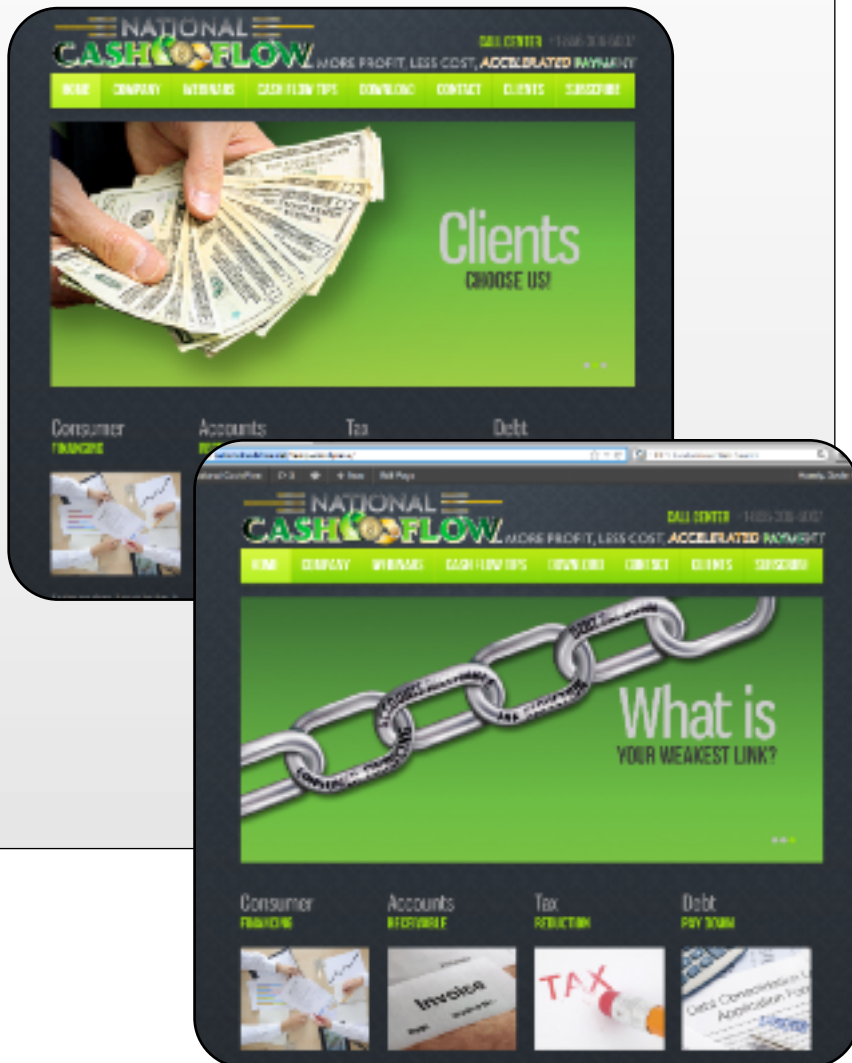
NATIONAL CASH FLOW MORE PROFIT, LESS COST, ACCELERATED PAYMENT

CALL CENTER 1-855-306-6037

HOME COMPANY WEBINARS CASH FLOW TIPS DOWNLOAD CONTACT CLIENTS SUBSCRIBE

Clients CHOOSE US!

Consumer FINANCING

Accounts

Tax

Debt

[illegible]

National CashFlow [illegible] New Edit Page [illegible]

NATIONAL CASH FLOW MORE PROFIT, LESS COST, ACCELERATED PAYMENT

CALL CENTER 1-855-306-6037

HOME COMPANY WEBINARS CASH FLOW TIPS DOWNLOAD CONTACT CLIENTS SUBSCRIBE

What is YOUR WEAKEST LINK?

Consumer FINANCING

Accounts RECEIVABLE

Tax REDUCTION

Debt PAY DOWN

Invoice

TAX

Debt Consolidation Loan Application Form